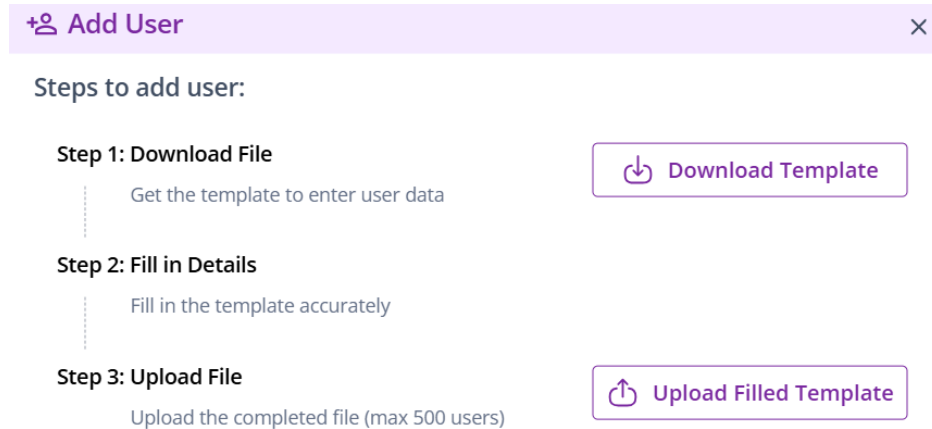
Add User

×

Steps to add user:

Step 1: Download File

Get the template to enter user data

Download Template

Step 2: Fill in Details

Fill in the template accurately

Step 3: Upload File

Upload the completed file (max 500 users)

Upload Filled Template